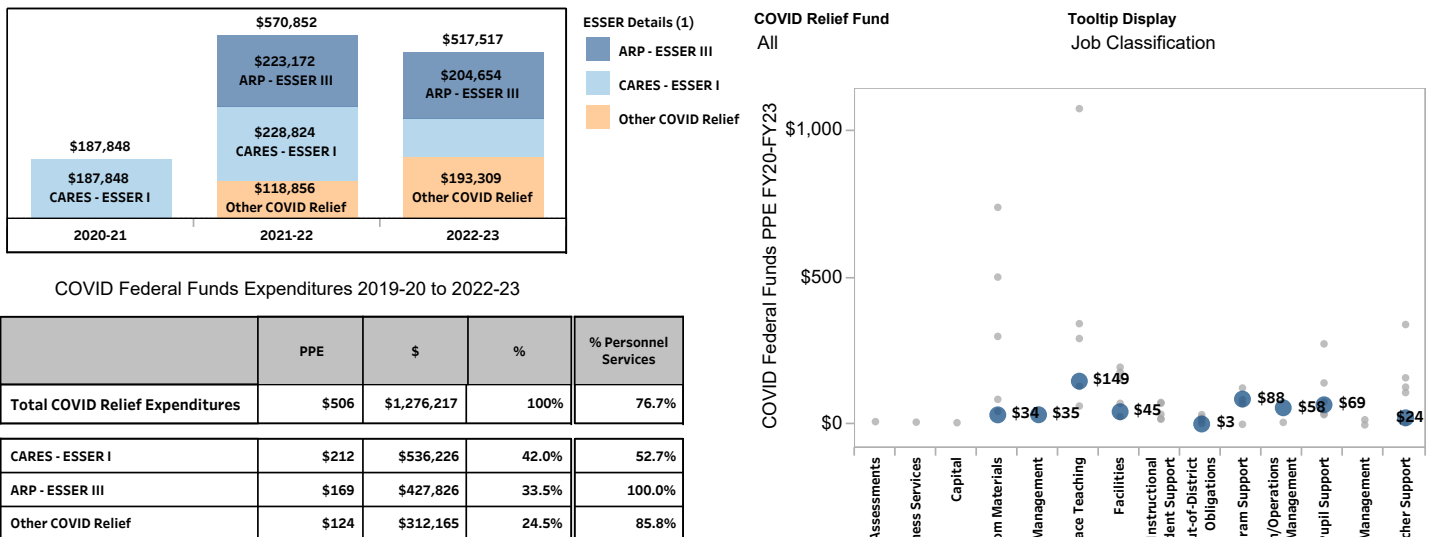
$570,852

$517,517

$223,172
ARP - ESSER III

$204,654
ARP - ESSER III

$187,848

$228,824
CARES - ESSER I

$187,848
CARES - ESSER I

$118,856
Other COVID Relief

$193,309
Other COVID Relief

2020-21

2021-22

2022-23

ESSER Details (1)

ARP - ESSER III

CARES - ESSER I

Other COVID Relief

COVID Relief Fund
All

Tooltip Display
Job Classification

COVID Federal Funds Expenditures 2019-20 to 2022-23

| | PPE | $ | % | % Personnel Services |
|---|---|---|---|---|
| Total COVID Relief Expenditures | $506 | $1,276,217 | 100% | 76.7% |

| | | | | |
|---|---|---|---|---|
| CARES - ESSER I | $212 | $536,226 | 42.0% | 52.7% |
| ARP - ESSER III | $169 | $427,826 | 33.5% | 100.0% |
| Other COVID Relief | $124 | $312,165 | 24.5% | 85.8% |

COVID Federal Funds PPE FY20-FY23

$1,000

$500

$0

$34 $35 $149 $45 $3 $88 $58 $69 $24

Assessments
ness Services
Capital
om Materials
Management
ace Teaching
Facilities
nstructional dent Support
ut-of-District Obligations
ram Support
n/Operations Management
Pupil Support
Management
cher Support